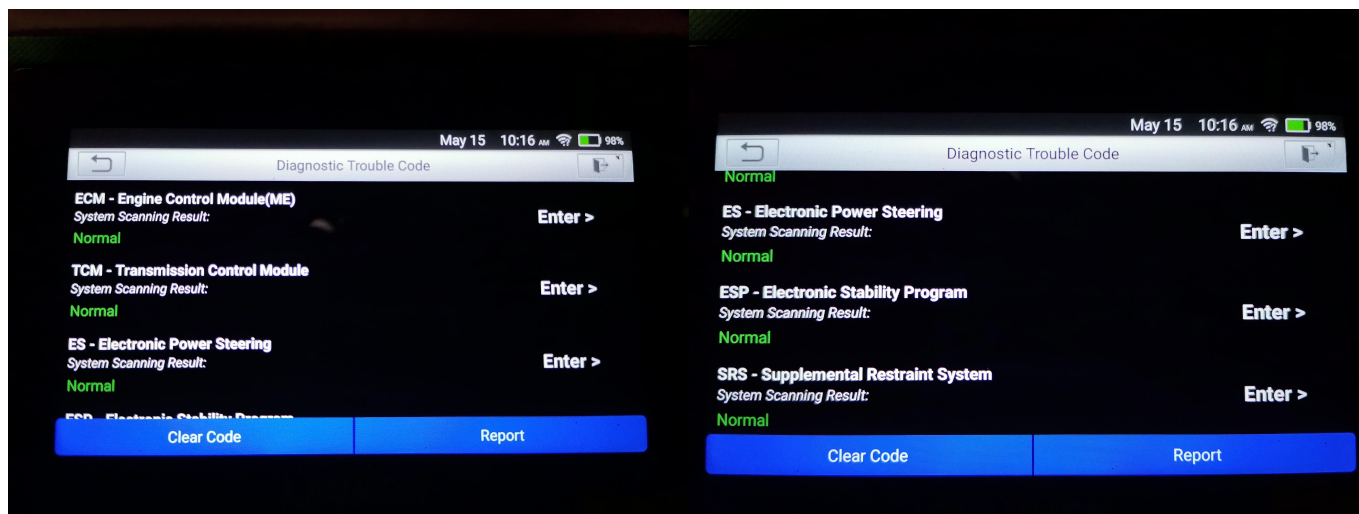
May 15 10:16 AM 98%

Diagnostic Trouble Code

ECM - Engine Control Module(ME)
System Scanning Result:
Normal
Enter >

TCM - Transmission Control Module
System Scanning Result:
Normal
Enter >

ES - Electronic Power Steering
System Scanning Result:
Normal
Enter >

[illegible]

Clear Code
Report

May 15 10:16 AM 98%

Diagnostic Trouble Code

Normal

ES - Electronic Power Steering
System Scanning Result:
Normal
Enter >

ESP - Electronic Stability Program
System Scanning Result:
Normal
Enter >

SRS - Supplemental Restraint System
System Scanning Result:
Normal
Enter >

Clear Code
Report